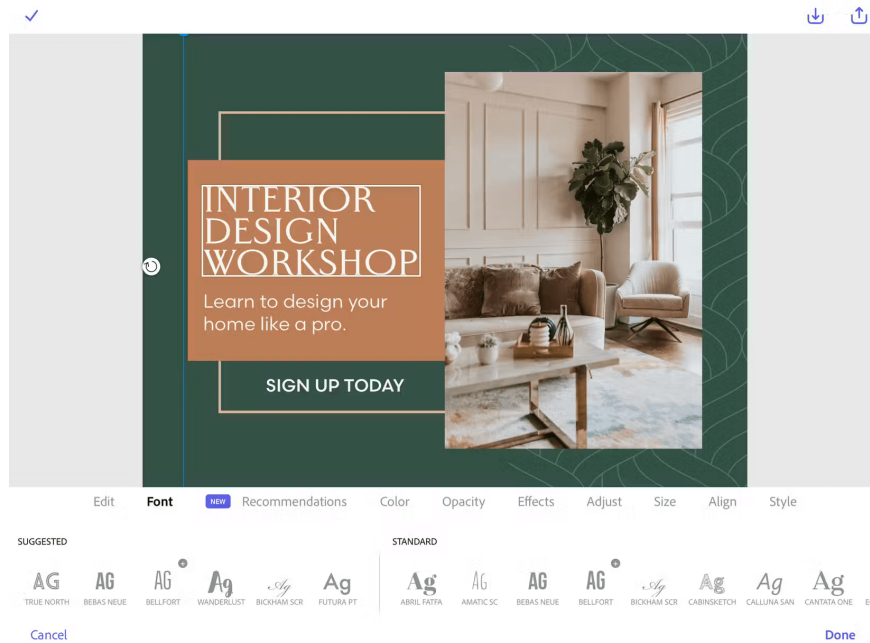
INTERIOR DESIGN WORKSHOP

Learn to design your home like a pro.

SIGN UP TODAY

Edit Font NEW Recommendations Color Opacity Effects Adjust Size Align Style

SUGGESTED

AG TRUE NORTH
AG BEBAS NEUE
AG BELLFORT
Ag WANDERLUST
Ag BICKHAM SCR
Ag FUTURA PT

STANDARD

Ag ABRIL FATFA
AG AMATIC SC
AG BEBAS NEUE
AG BELLFORT
Ag BICKHAM SCR
Ag CABINSKETCH
Ag CALLUNA SAN
Ag CANTATA ONE

Cancel

Done